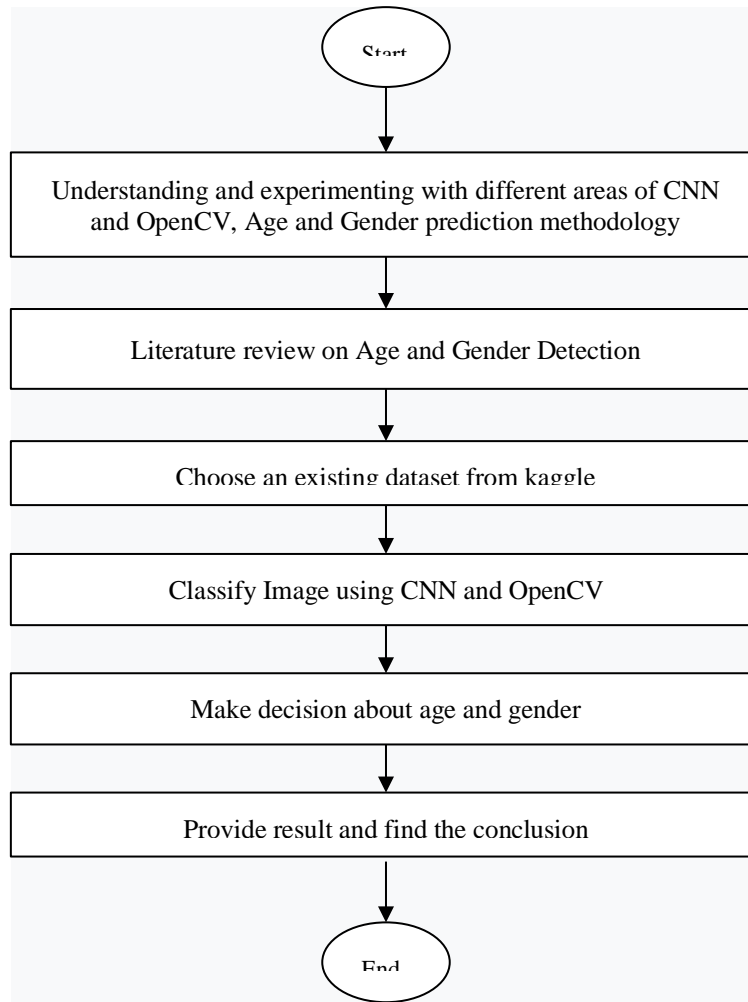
Start

Understanding and experimenting with different areas of CNN and OpenCV, Age and Gender prediction methodology

Literature review on Age and Gender Detection

Choose an existing dataset from kaggle

Classify Image using CNN and OpenCV

Make decision about age and gender

Provide result and find the conclusion

End